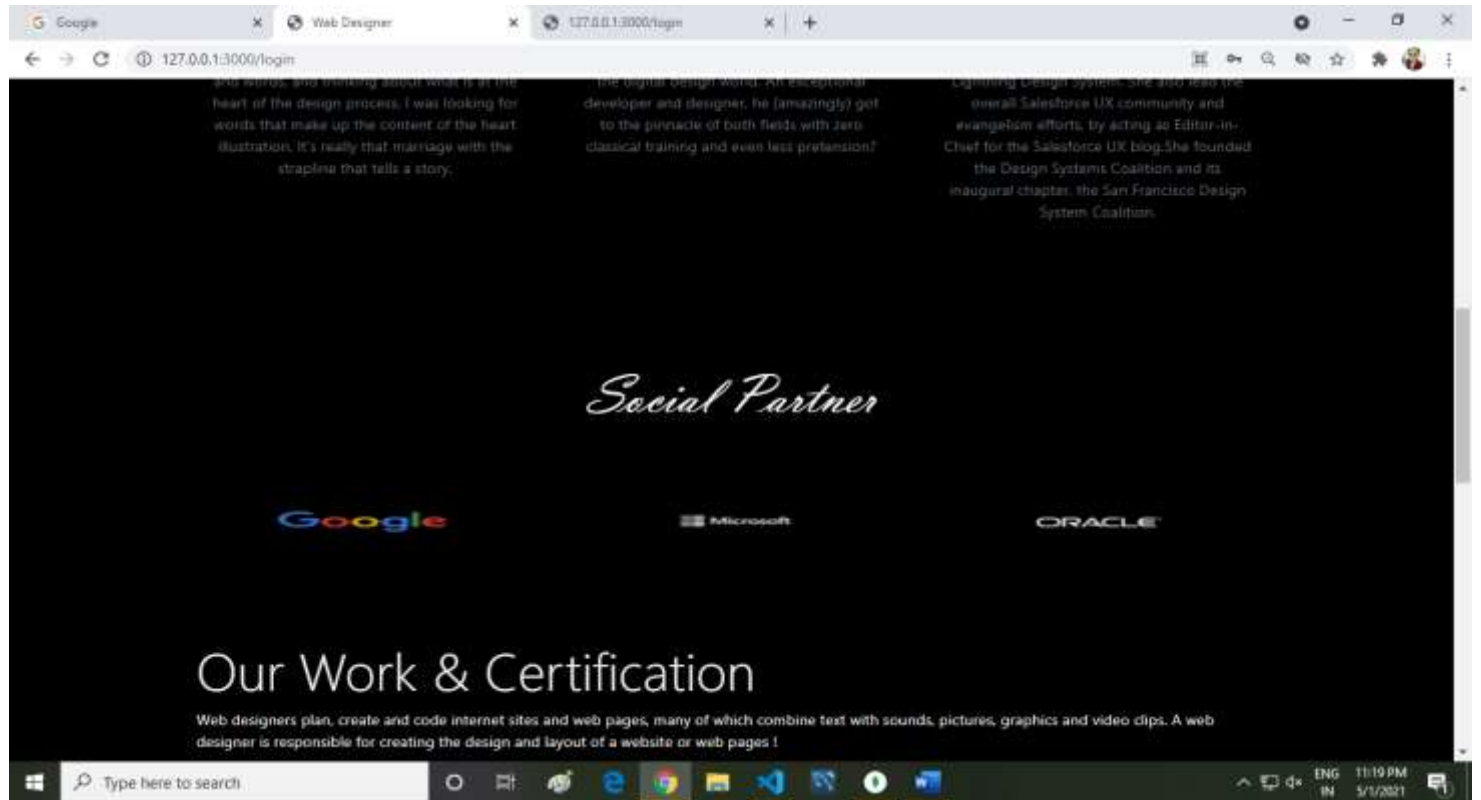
Google
Web Designer
127.0.0.1:3000/login
127.0.0.1:3000/login

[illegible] heart of the design process. I was looking for words that make up the content of the heart illustration. It's really that marriage with the strapline that tells a story.

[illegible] developer and designer, he (amazingly) got to the pinnacle of both fields with zero classical training and even less pretension?

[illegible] overall Salesforce UX community and evangelism efforts, by acting as Editor-in-Chief for the Salesforce UX blog.She founded the Design Systems Coalition and its inaugural chapter, the San Francisco Design System Coalition.

Social Partner

Google

Microsoft

ORACLE

Our Work & Certification

Web designers plan, create and code internet sites and web pages, many of which combine text with sounds, pictures, graphics and video clips. A web designer is responsible for creating the design and layout of a website or web pages !

Type here to search
ENG IN
11:19 PM
5/1/2021